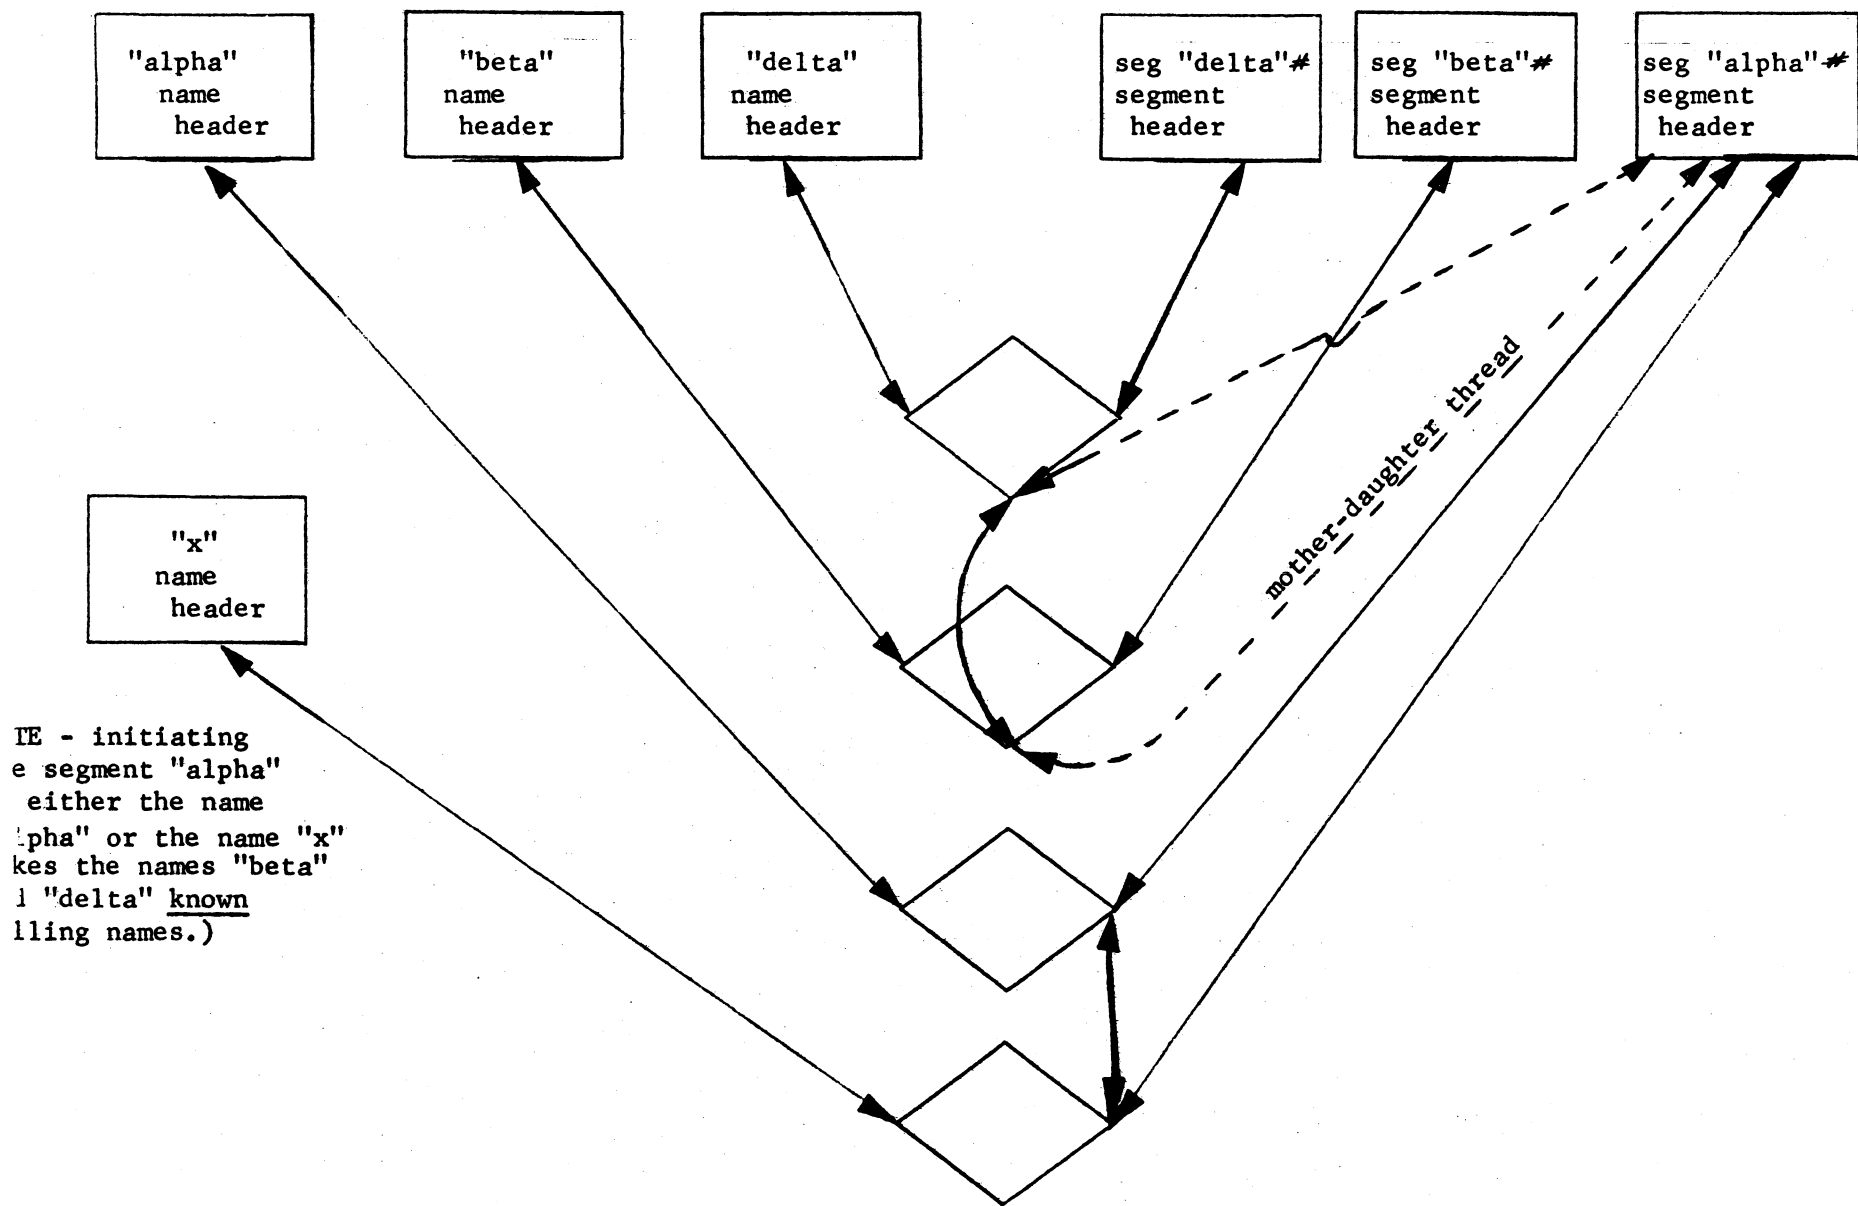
"alpha" name header

"beta" name header

"delta" name header

seg "delta"# segment header

seg "beta"# segment header

seg "alpha"# segment header

mother-daughter thread

"x" name header

IE - initiating
e segment "alpha"
either the name
:pha" or the name "x"
kes the names "beta"
l "delta" known
lling names.)